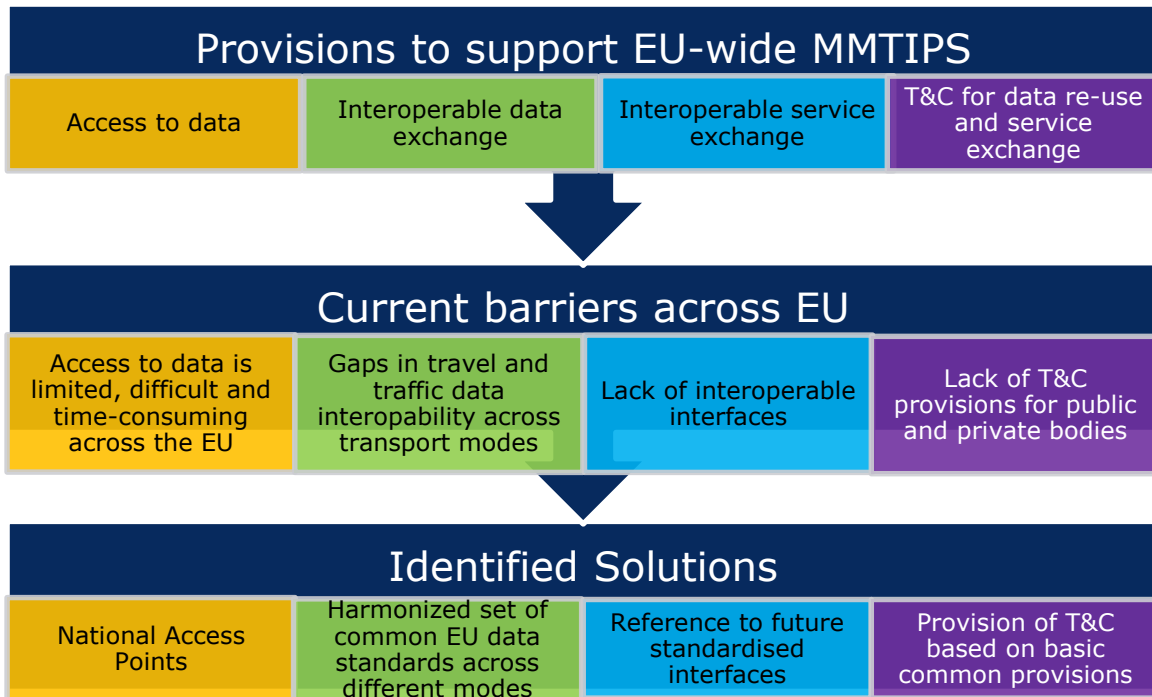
Provisions to support EU-wide MMTIPS

Access to data

Interoperable data exchange

Interoperable service exchange

T&C for data re-use and service exchange

Current barriers across EU

Access to data is limited, difficult and time-consuming across the EU

Gaps in travel and traffic data interopability across transport modes

Lack of interoperable interfaces

Lack of T&C provisions for public and private bodies

Identified Solutions

National Access Points

Harmonized set of common EU data standards across different modes

Reference to future standardised interfaces

Provision of T&C based on basic common provisions